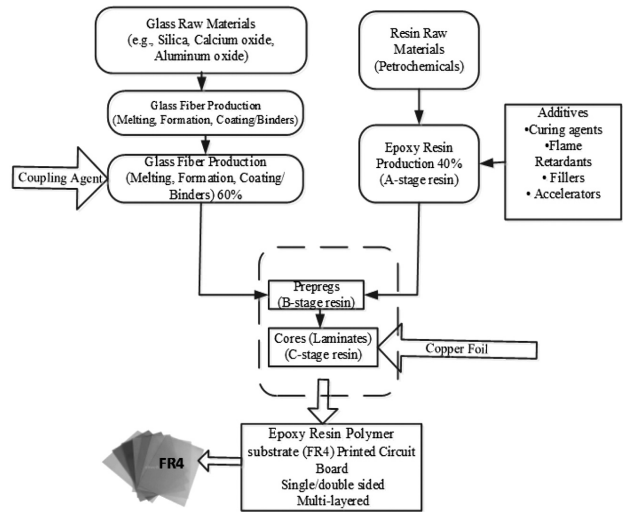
Glass Raw Materials (e.g., Silica, Calcium oxide, Aluminum oxide)

Resin Raw Materials (Petrochemicals)

Glass Fiber Production (Melting, Formation, Coating/Binders)

Additives
•Curing agents
•Flame Retardants
• Fillers
• Accelerators

Epoxy Resin Production 40% (A-stage resin)

Coupling Agent

Glass Fiber Production (Melting, Formation, Coating/ Binders) 60%

Prepregs (B-stage resin)

Cores (Laminates) (C-stage resin)

Copper Foil

Epoxy Resin Polymer substrate (FR4) Printed Circuit Board
Single/double sided
Multi-layered

FR4